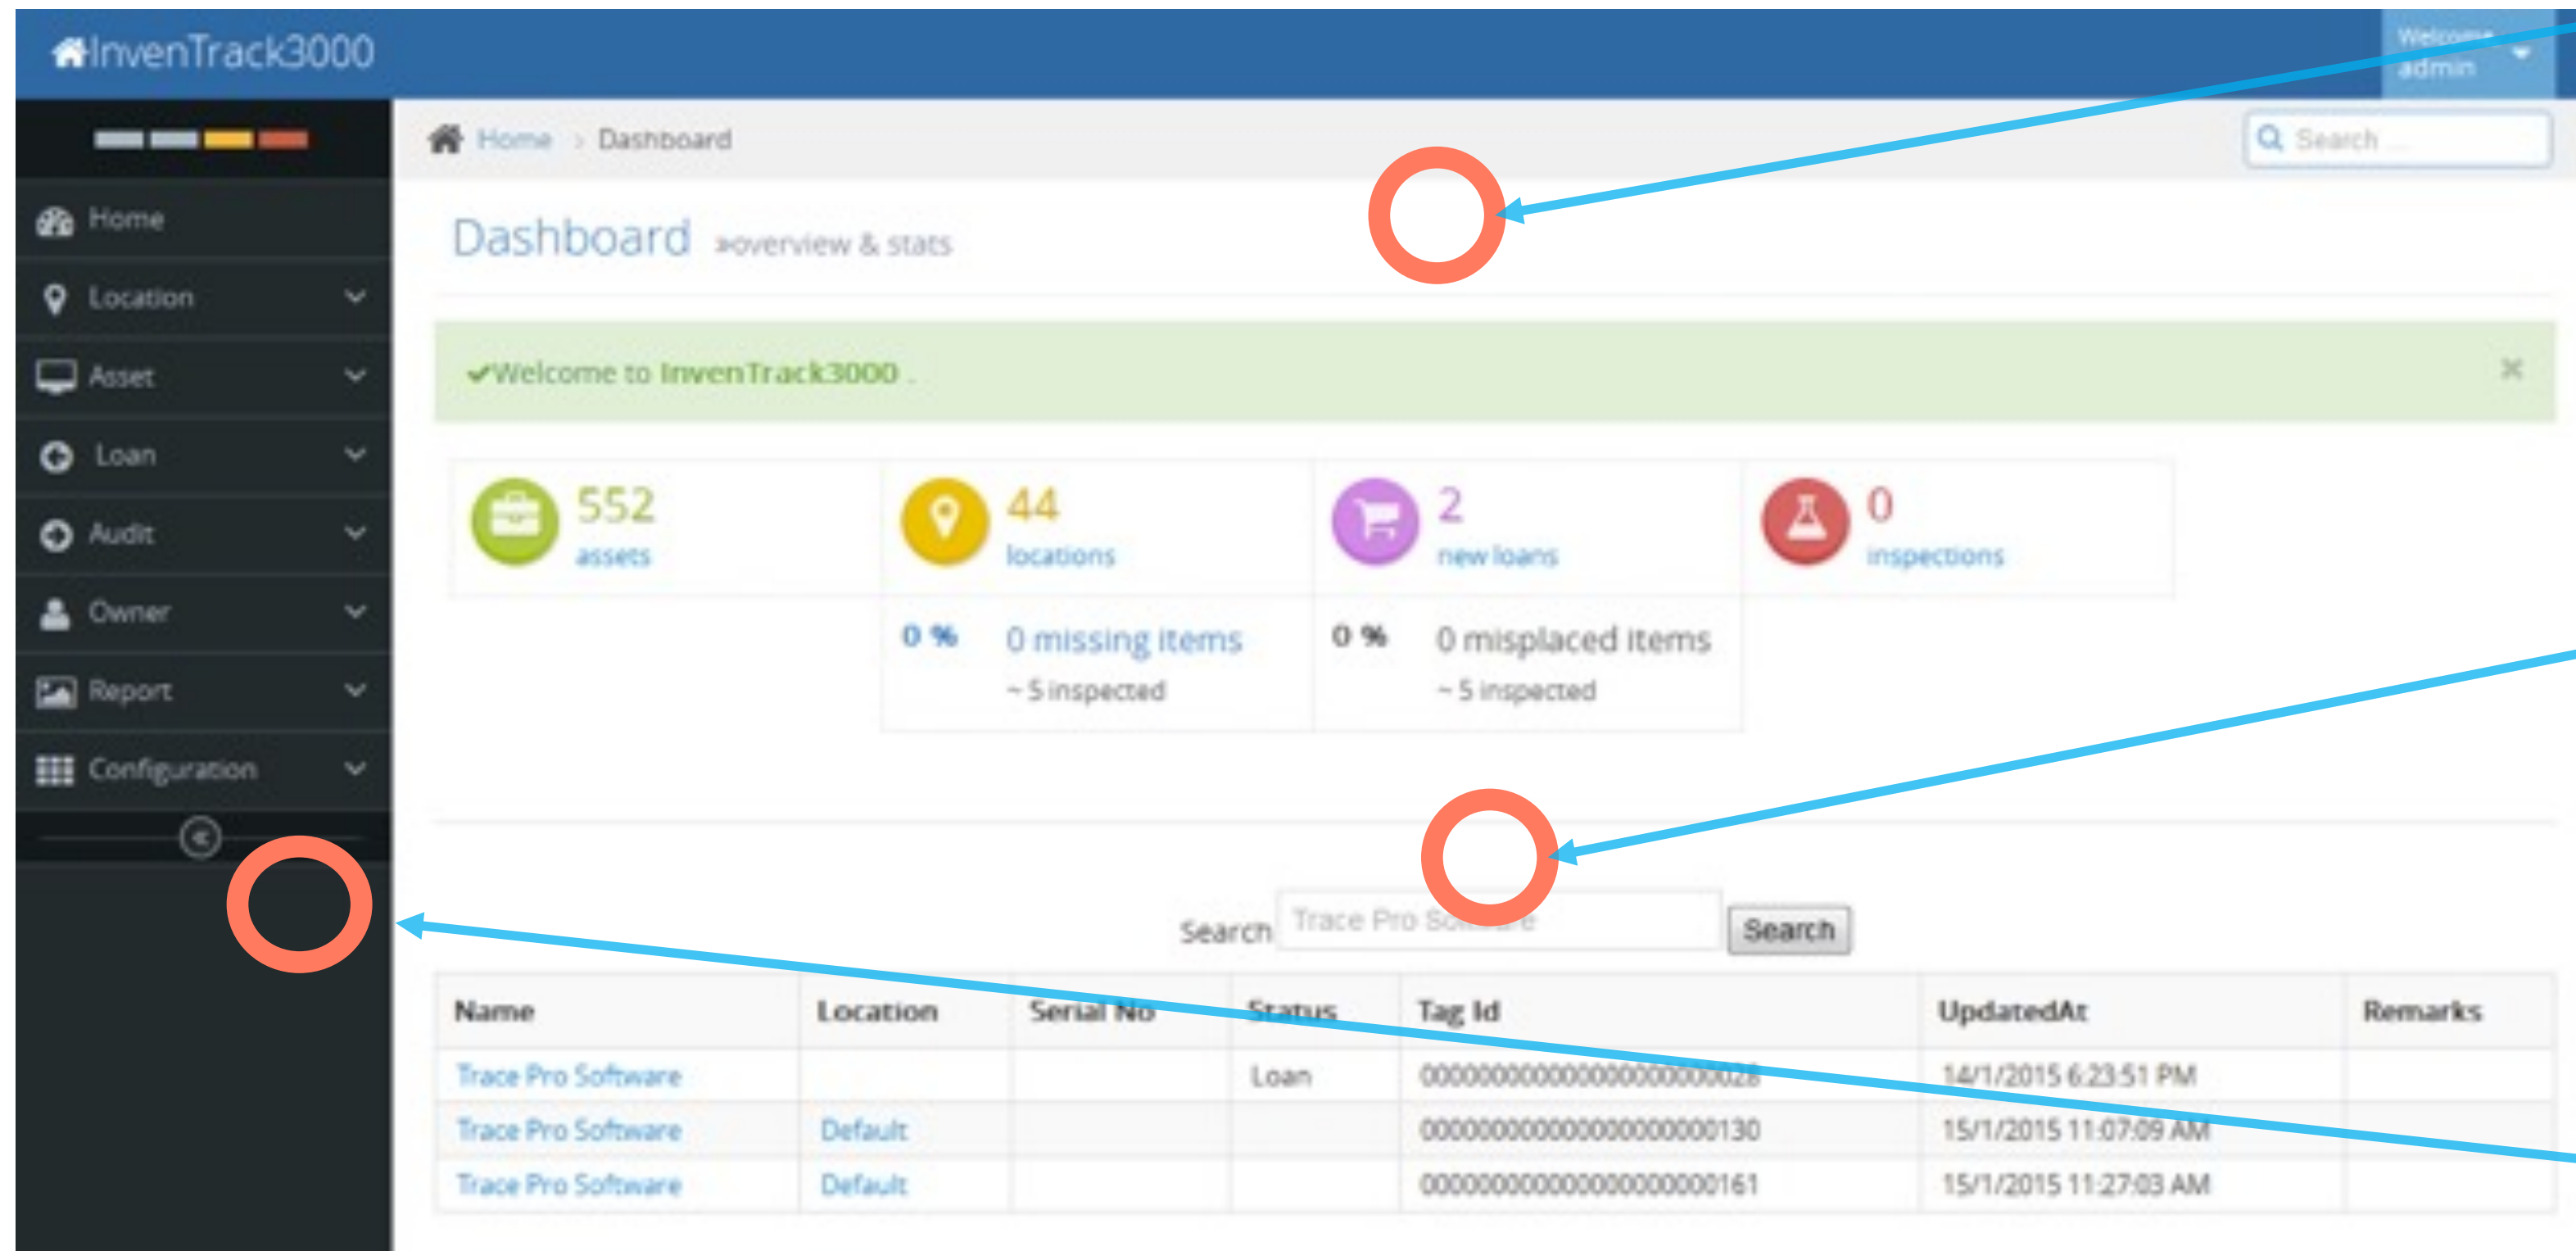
InvenTrack3000

Welcome admin

Home

Location

Asset

Loan

Audit

Owner

Report

Configuration

Home > Dashboard

Search ...

Dashboard »overview & stats

✔Welcome to InvenTrack3000 .

×

552
assets

44
locations

2
new loans

0
inspections

0 %
0 missing items
~ 5 inspected

0 %
0 misplaced items
~ 5 inspected

Search Trace Pro So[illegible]re Search

| Name | Location | Serial No | Status | Tag Id | UpdatedAt | Remarks |
|---|---|---|---|---|---|---|
| Trace Pro Software | | | Loan | 0000000000000000000000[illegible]8 | 14/1/2015 6:23:51 PM | |
| Trace Pro Software | Default | | | 000000000000000000000130 | 15/1/2015 11:07:09 AM | |
| Trace Pro Software | Default | | | 000000000000000000000161 | 15/1/2015 11:27:03 AM | |